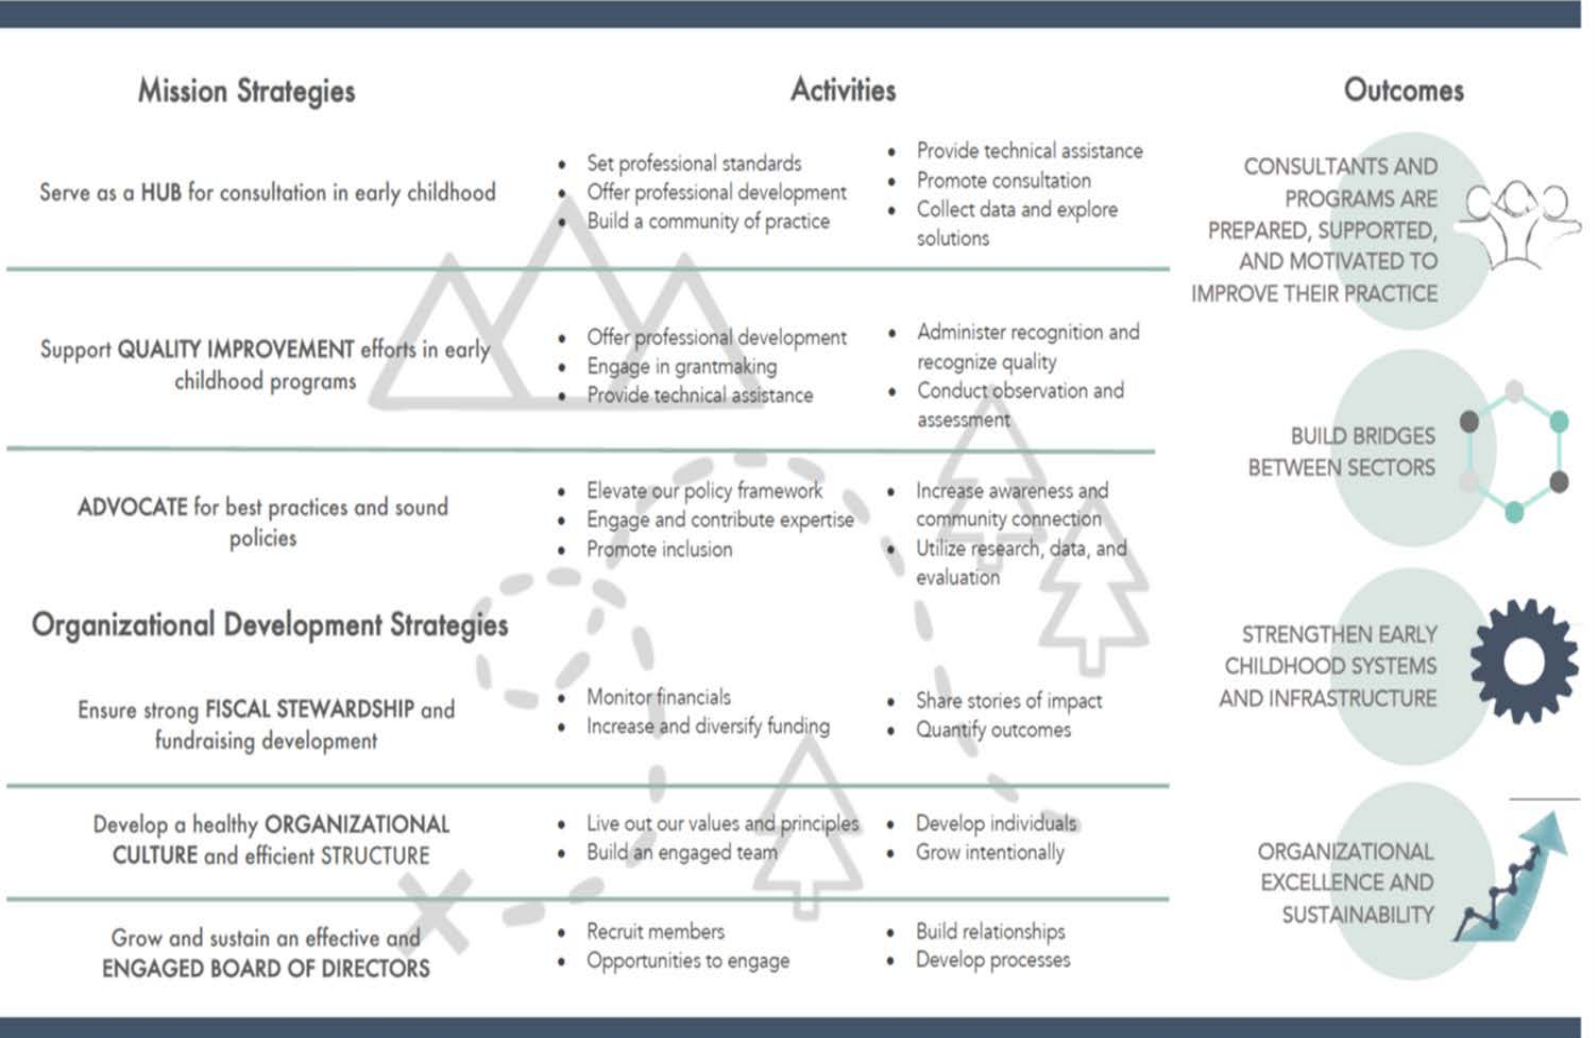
Mission Strategies

Activities

Outcomes

Serve as a HUB for consultation in early childhood

- Set professional standards
- Offer professional development
- Build a community of practice

- Provide technical assistance
- Promote consultation
- Collect data and explore solutions

CONSULTANTS AND PROGRAMS ARE PREPARED, SUPPORTED, AND MOTIVATED TO IMPROVE THEIR PRACTICE

Support QUALITY IMPROVEMENT efforts in early childhood programs

- Offer professional development
- Engage in grantmaking
- Provide technical assistance

- Administer recognition and recognize quality
- Conduct observation and assessment

BUILD BRIDGES BETWEEN SECTORS

ADVOCATE for best practices and sound policies

- Elevate our policy framework
- Engage and contribute expertise
- Promote inclusion

- Increase awareness and community connection
- Utilize research, data, and evaluation

STRENGTHEN EARLY CHILDHOOD SYSTEMS AND INFRASTRUCTURE

Organizational Development Strategies

Ensure strong FISCAL STEWARDSHIP and fundraising development

- Monitor financials
- Increase and diversify funding

- Share stories of impact
- Quantify outcomes

Develop a healthy ORGANIZATIONAL CULTURE and efficient STRUCTURE

- Live out our values and principles
- Build an engaged team

- Develop individuals
- Grow intentionally

ORGANIZATIONAL EXCELLENCE AND SUSTAINABILITY

Grow and sustain an effective and ENGAGED BOARD OF DIRECTORS

- Recruit members
- Opportunities to engage

- Build relationships
- Develop processes